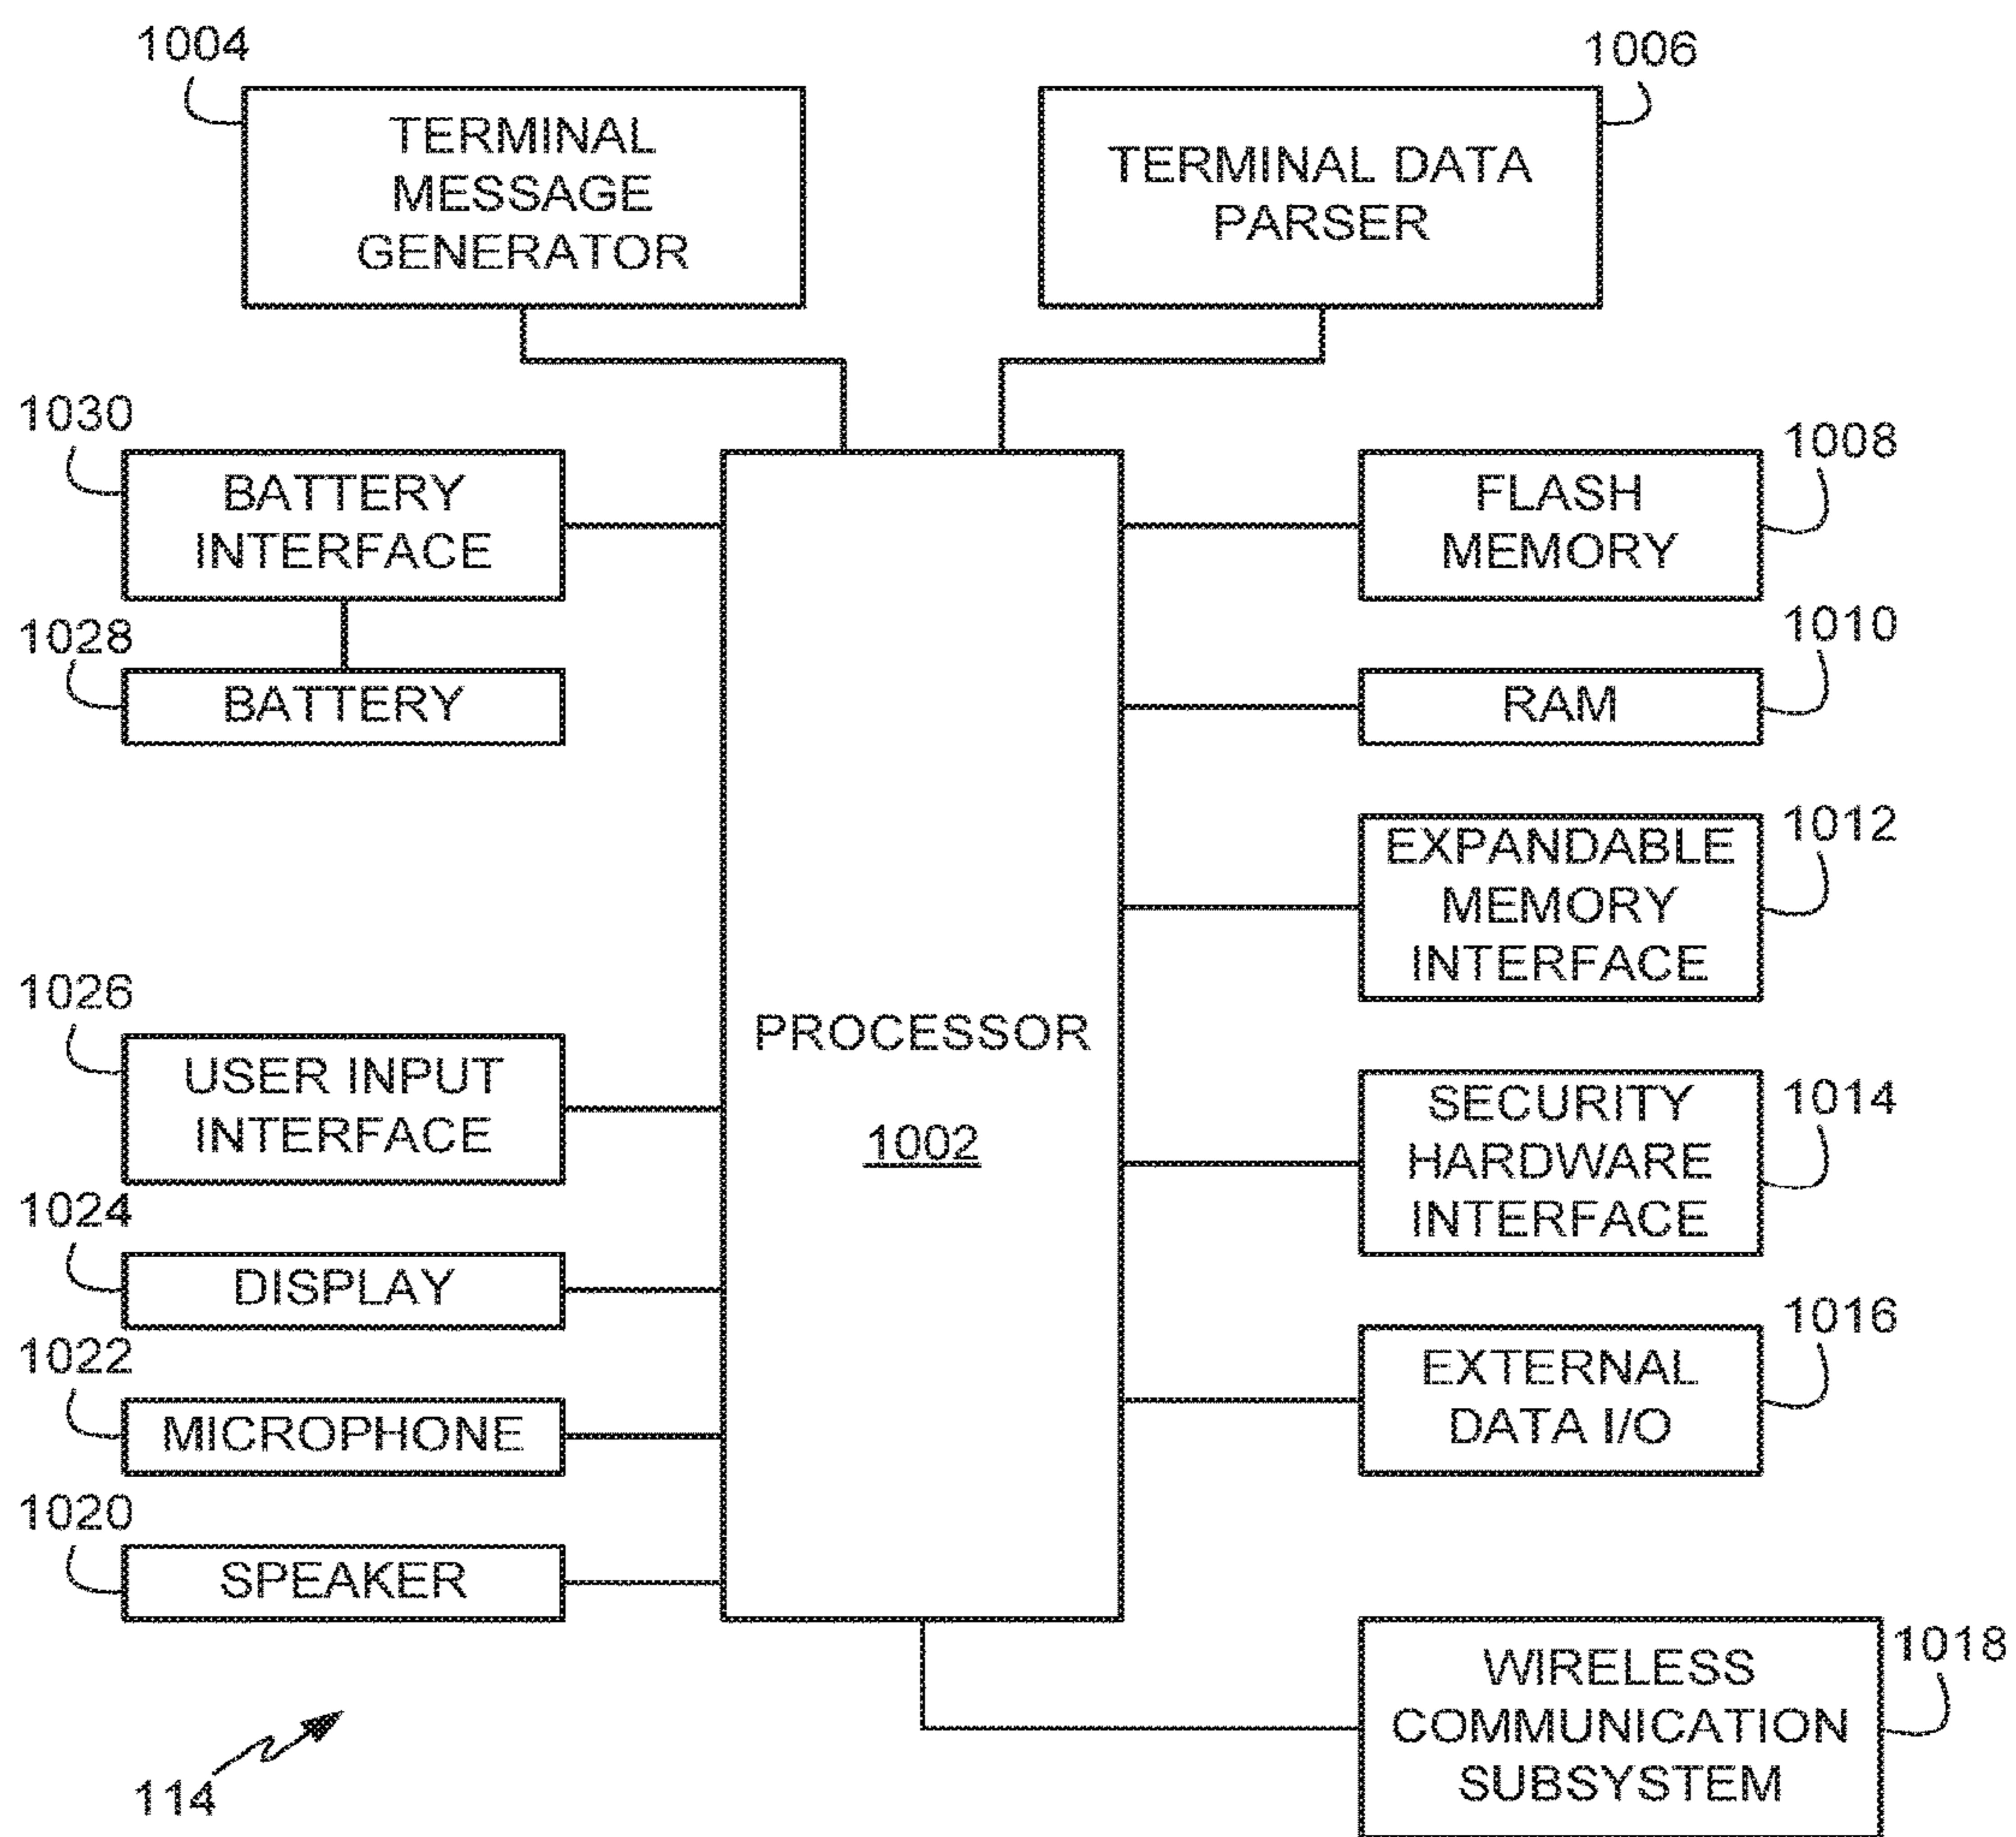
1004
TERMINAL MESSAGE GENERATOR

1006
TERMINAL DATA PARSER

1030
BATTERY INTERFACE

1028
BATTERY

PROCESSOR
1002

1008
FLASH MEMORY

1010
RAM

1012
EXPANDABLE MEMORY INTERFACE

1026
USER INPUT INTERFACE

1024
DISPLAY

1022
MICROPHONE

1020
SPEAKER

1014
SECURITY HARDWARE INTERFACE

1016
EXTERNAL DATA I/O

1018
WIRELESS COMMUNICATION SUBSYSTEM

114